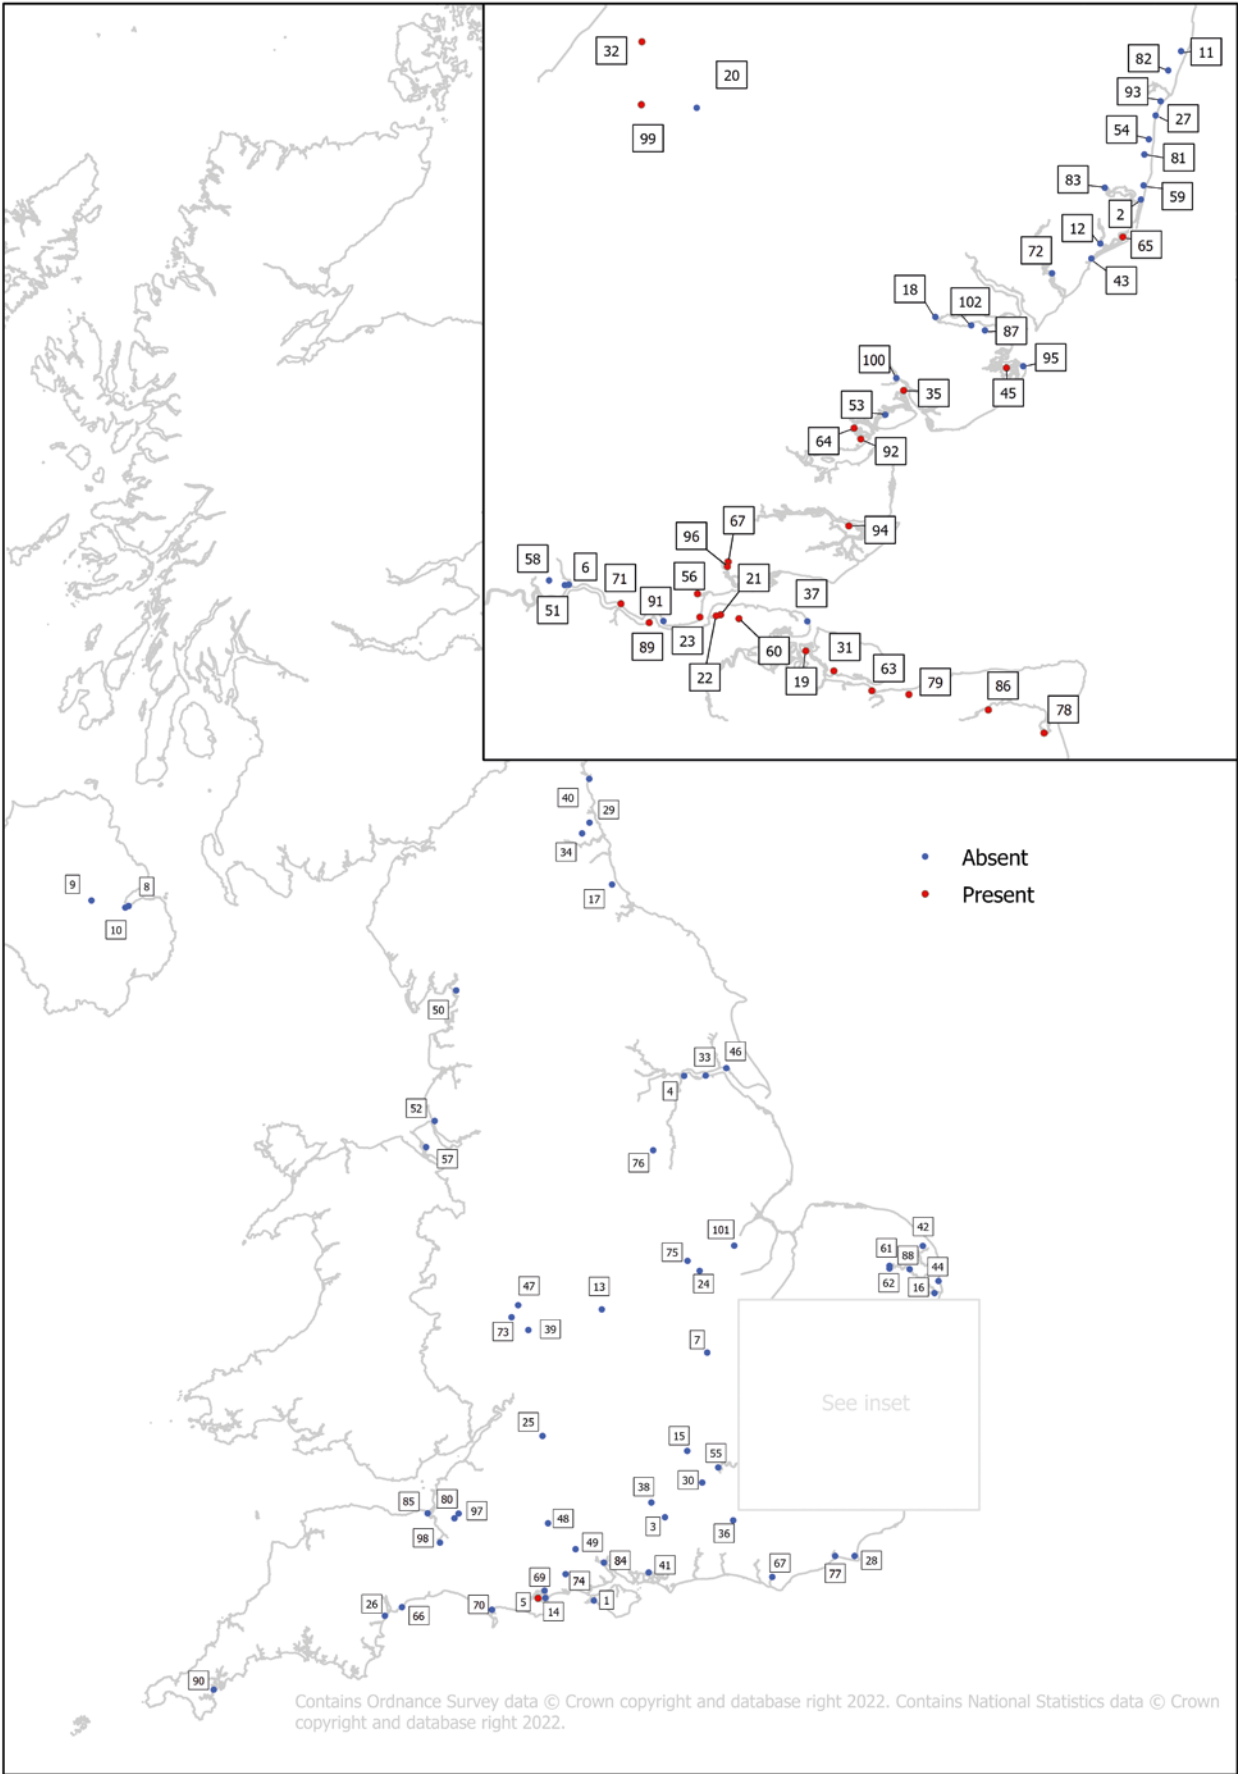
32
20
99
82
11
93
27
54
81
83
59
2
12
65
72
43
18
102
87
100
95
45
35
53
64
92
94
96
67
58
6
71
56
21
51
91
37
89
23
60
31
22
19
63
79
86
78

40
29
34
17
9
8
10
Absent
Present
50
33
46
4
52
57
76
101
42
61
88
44
62
16
75
24
47
13
73
39
7
See inset
25
15
55
38
30
85
80
97
98
48
3
36
49
84
41
67
28
77
69
74
26
66
70
5
14
1
90

Contains Ordnance Survey data © Crown copyright and database right 2022. Contains National Statistics data © Crown copyright and database right 2022.